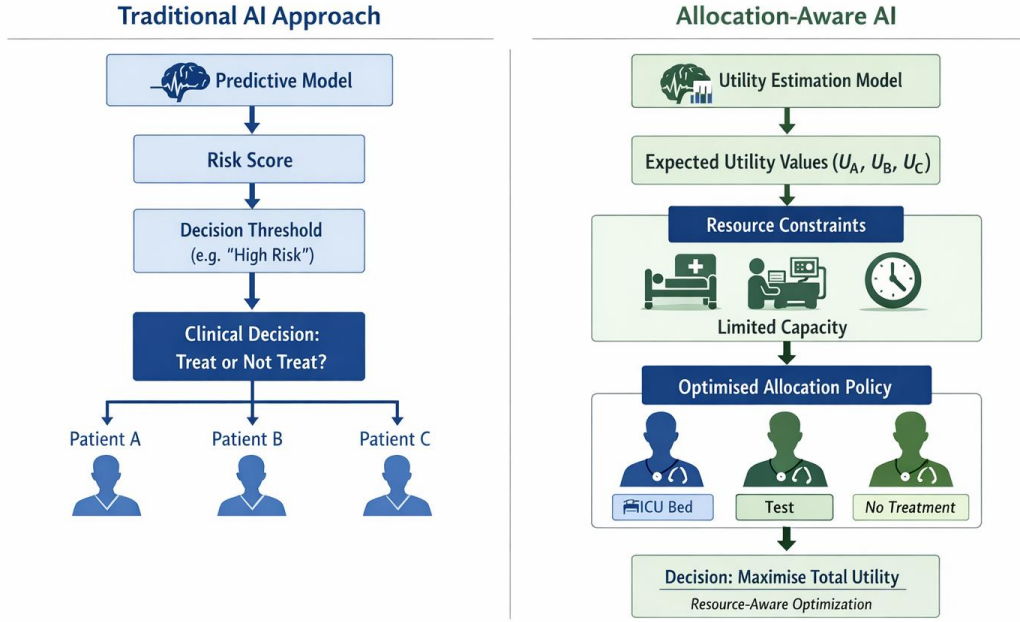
Traditional AI Approach

Predictive Model

Risk Score

Decision Threshold
(e.g. "High Risk")

Clinical Decision:
Treat or Not Treat?

Patient A

Patient B

Patient C

Allocation-Aware AI

Utility Estimation Model

Expected Utility Values ($U_A$, $U_B$, $U_C$)

Resource Constraints

Limited Capacity

Optimised Allocation Policy

ICU Bed

Test

No Treatment

Decision: Maximise Total Utility

Resource-Aware Optimization